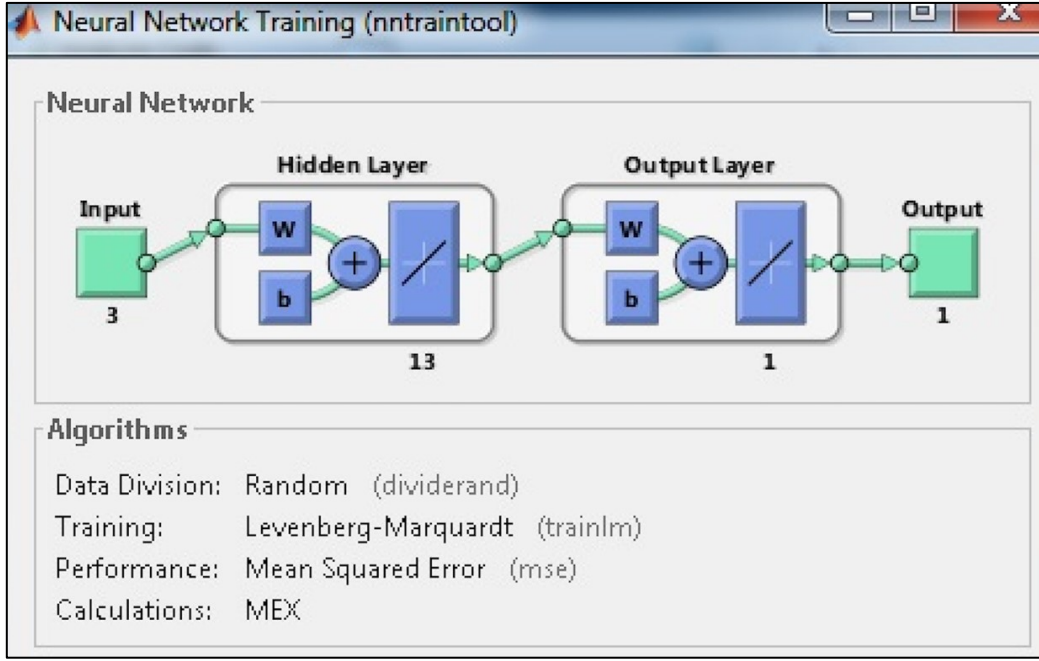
Neural Network Training (nntraintool)

Neural Network

Hidden Layer

Output Layer

Input

W

b

+

W

b

+

Output

3

13

1

1

Algorithms

Data Division: Random (dividerand)
Training: Levenberg-Marquardt (trainlm)
Performance: Mean Squared Error (mse)
Calculations: MEX